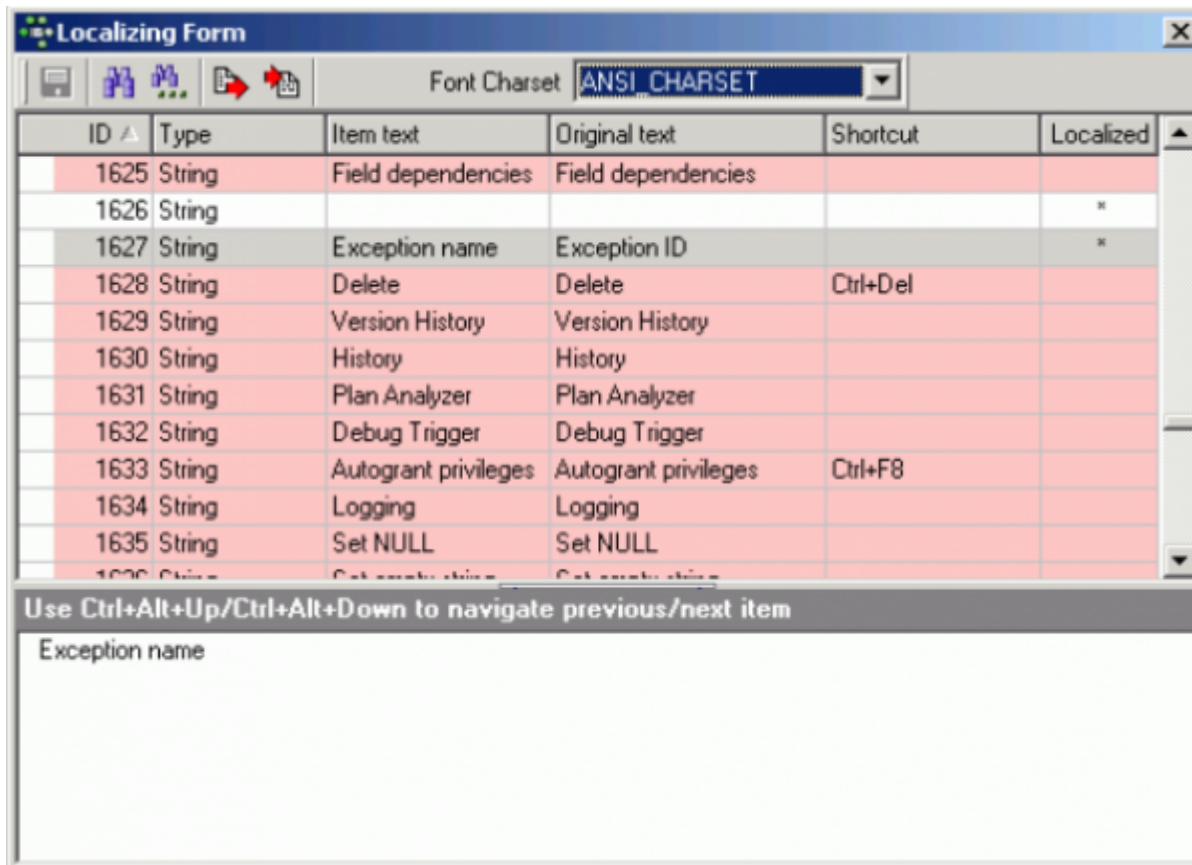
Localizing Form

Font Charset ANSI_CHARSET

| ID | Type | Item text | Original text | Shortcut | Localized |
|---|---|---|---|---|---|
| 1625 | String | Field dependencies | Field dependencies | | |
| 1626 | String | | | | × |
| 1627 | String | Exception name | Exception ID | | × |
| 1628 | String | Delete | Delete | Ctrl+Del | |
| 1629 | String | Version History | Version History | | |
| 1630 | String | History | History | | |
| 1631 | String | Plan Analyzer | Plan Analyzer | | |
| 1632 | String | Debug Trigger | Debug Trigger | | |
| 1633 | String | Autogrant privileges | Autogrant privileges | Ctrl+F8 | |
| 1634 | String | Logging | Logging | | |
| 1635 | String | Set NULL | Set NULL | | |
| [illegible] | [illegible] | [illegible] | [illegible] | | |

Use Ctrl+Alt+Up/Ctrl+Alt+Down to navigate previous/next item

Exception name